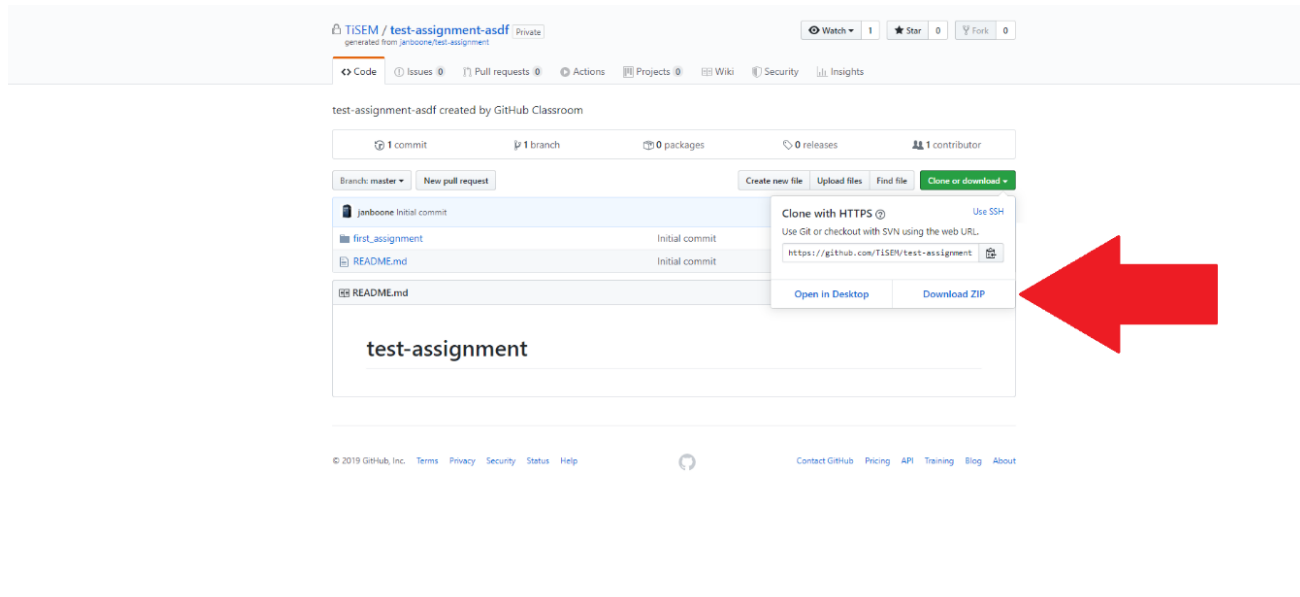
TiSEM / test-assignment-asdf Private
generated from janboone/test-assignment

Watch 1 Star 0 Fork 0

<> Code Issues 0 Pull requests 0 Actions Projects 0 Wiki Security Insights

test-assignment-asdf created by GitHub Classroom

1 commit 1 branch 0 packages 0 releases 1 contributor

Branch: master New pull request Create new file Upload files Find file Clone or download

janboone Initial commit

first_assignment Initial commit
README.md Initial commit

Clone with HTTPS Use SSH
Use Git or checkout with SVN using the web URL.
https://github.com/TiSEM/test-assignment

Open in Desktop Download ZIP

README.md

test-assignment

© 2019 GitHub, Inc. Terms Privacy Security Status Help Contact GitHub Pricing API Training Blog About